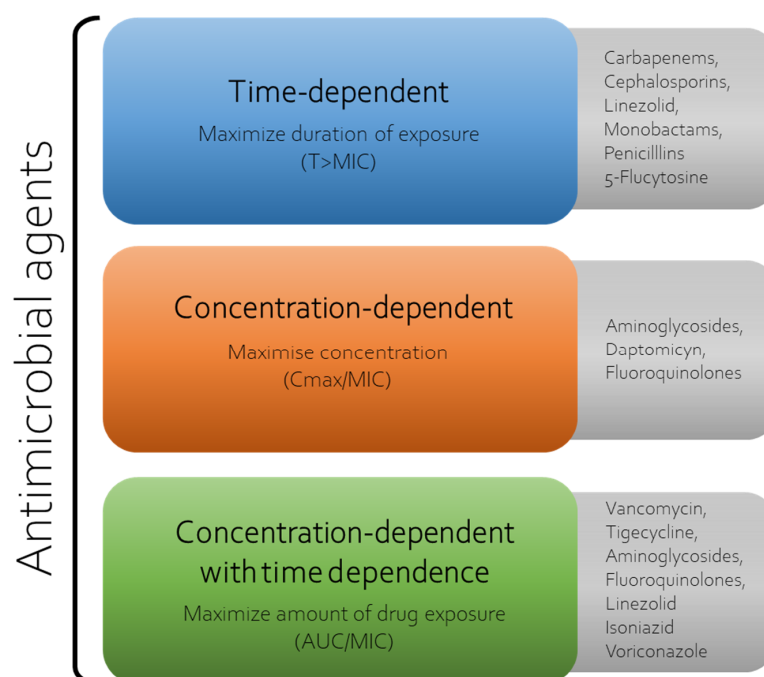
Antimicrobial agents

Time-dependent
Maximize duration of exposure
(T>MIC)

Carbapenems,
Cephalosporins,
Linezolid,
Monobactams,
Penicilllins
5-Flucytosine

Concentration-dependent
Maximise concentration
(Cmax/MIC)

Aminoglycosides,
Daptomicyn,
Fluoroquinolones

Concentration-dependent with time dependence
Maximize amount of drug exposure
(AUC/MIC)

Vancomycin,
Tigecycline,
Aminoglycosides,
Fluoroquinolones,
Linezolid
Isoniazid
Voriconazole